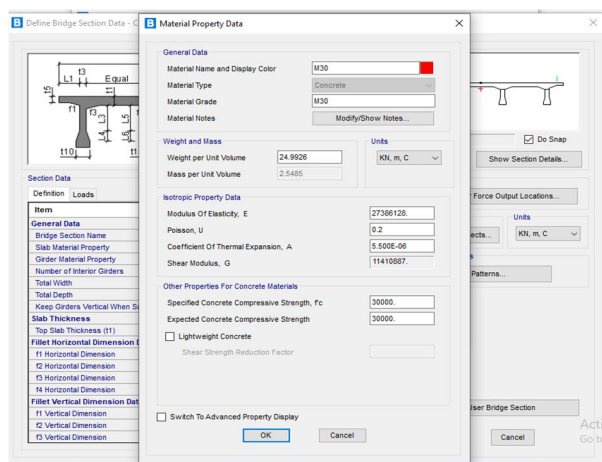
B Define Bridge Section Data - C

B Material Property Data

×

General Data

Material Name and Display Color | M30

Material Type | Concrete

Material Grade | M30

Material Notes | Modify/Show Notes...

Weight and Mass

Weight per Unit Volume | 24.9926

Mass per Unit Volume | 2.5485

Units

KN, m, C

Isotropic Property Data

Modulus Of Elasticity, E | 27386128.

Poisson, U | 0.2

Coefficient Of Thermal Expansion, A | 5.500E-06

Shear Modulus, G | 11410887.

Other Properties For Concrete Materials

Specified Concrete Compressive Strength, f'c | 30000.

Expected Concrete Compressive Strength | 30000.

Lightweight Concrete

Shear Strength Reduction Factor

Switch To Advanced Property Display

OK

Cancel

t3

L1

Equal

t1

t5

f1

f3

L3

L5

L6

t10

t1

Section Data

Definition

Loads

Item

General Data

Bridge Section Name

Slab Material Property

Girder Material Property

Number of Interior Girders

Total Width

Total Depth

Keep Girders Vertical When S

Slab Thickness

Top Slab Thickness (t1)

Fillet Horizontal Dimension D

f1 Horizontal Dimension

f2 Horizontal Dimension

f3 Horizontal Dimension

f4 Horizontal Dimension

Fillet Vertical Dimension Dat

f1 Vertical Dimension

f2 Vertical Dimension

f3 Vertical Dimension

×

Do Snap

Show Section Details...

Force Output Locations...

Units

ects...

KN, m, C

s

Patterns...

User Bridge Section

Cancel

Act

Go t